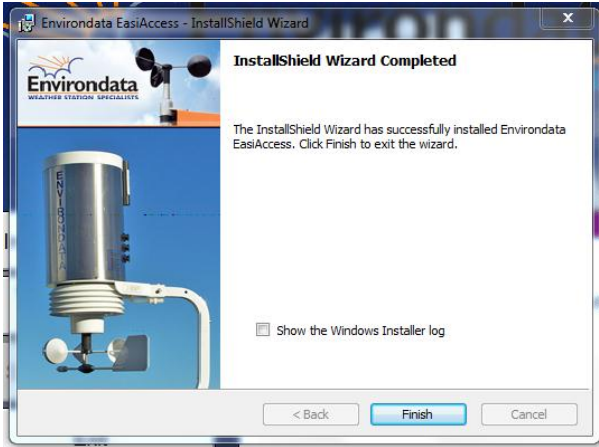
Environdata EasiAccess - InstallShield Wizard

Environdata
WEATHER STATION SPECIALISTS

ENVIRONDATA

InstallShield Wizard Completed

The InstallShield Wizard has successfully installed Environdata EasiAccess. Click Finish to exit the wizard.

Show the Windows Installer log

< Back
Finish
Cancel